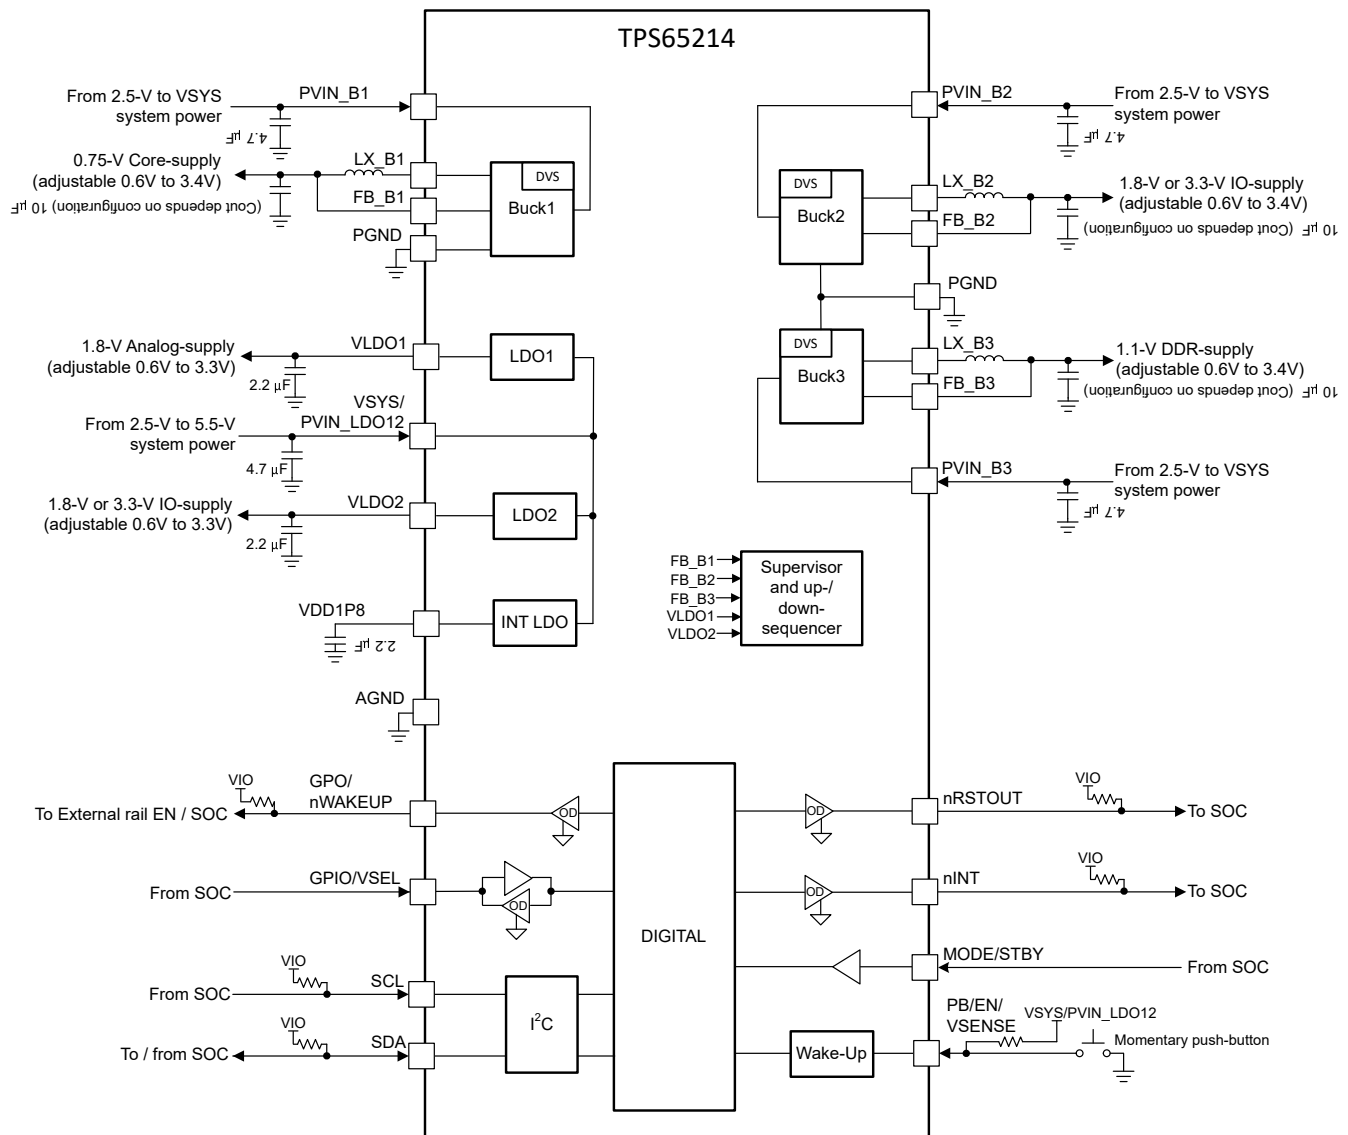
TPS65214

From 2.5-V to VSYS system power
PVIN_B1
4.7 µF
0.75-V Core-supply (adjustable 0.6V to 3.4V)
LX_B1
(Cout depends on configuration) 10 µF
FB_B1
DVS
Buck1
PGND

1.8-V Analog-supply (adjustable 0.6V to 3.3V)
VLDO1
2.2 µF
LDO1
From 2.5-V to 5.5-V system power
VSYS/ PVIN_LDO12
4.7 µF
1.8-V or 3.3-V IO-supply (adjustable 0.6V to 3.3V)
VLDO2
2.2 µF
LDO2
VDD1P8
2.2 µF
INT LDO
AGND

PVIN_B2
From 2.5-V to VSYS system power
4.7 µF
DVS
Buck2
LX_B2
FB_B2
1.8-V or 3.3-V IO-supply (adjustable 0.6V to 3.4V)
10 µF (Cout depends on configuration)
PGND
DVS
Buck3
LX_B3
FB_B3
1.1-V DDR-supply (adjustable 0.6V to 3.4V)
10 µF (Cout depends on configuration)
PVIN_B3
From 2.5-V to VSYS system power
4.7 µF

FB_B1
FB_B2
FB_B3
VLDO1
VLDO2
Supervisor and up-/ down-sequencer

VIO
GPO/ nWAKEUP
To External rail EN / SOC
OD
From SOC
GPIO/VSEL
OD
VIO
From SOC
SCL
VIO
To / from SOC
SDA
I$^2$C
DIGITAL
Wake-Up

OD
nRSTOUT
VIO
To SOC
OD
nINT
VIO
To SOC
MODE/STBY
From SOC
PB/EN/ VSENSE
VSYS/PVIN_LDO12
Momentary push-button